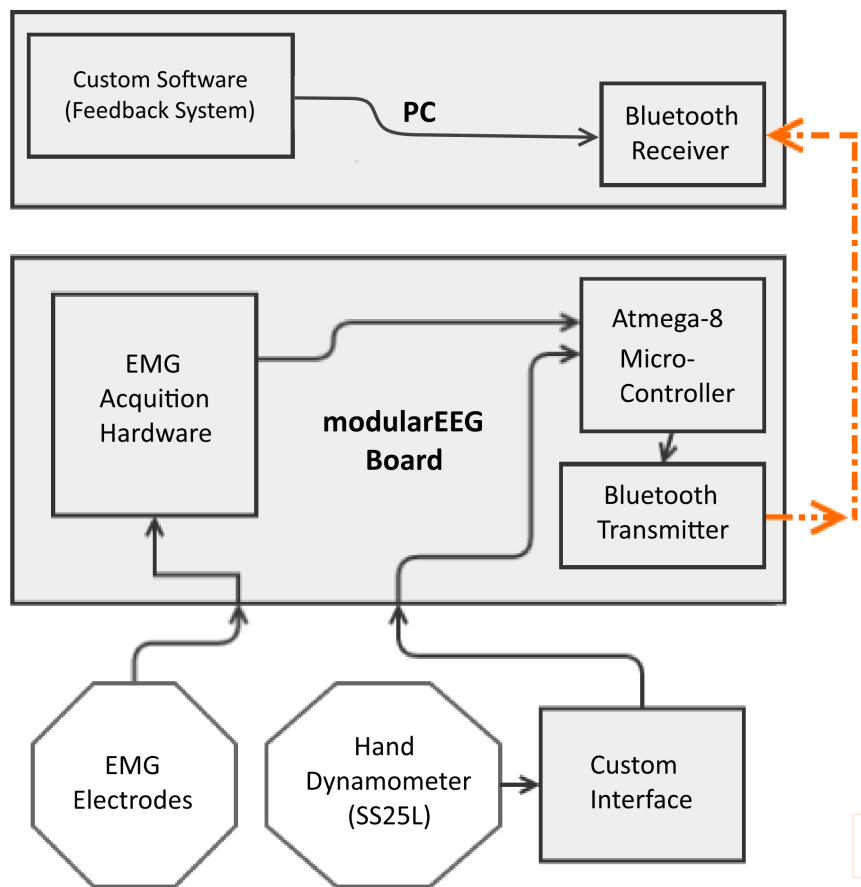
Custom Software (Feedback System)

PC

Bluetooth Receiver

EMG Acquition Hardware

modularEEG Board

Atmega-8 Micro-Controller

Bluetooth Transmitter

EMG Electrodes

Hand Dynamometer (SS25L)

Custom Interface